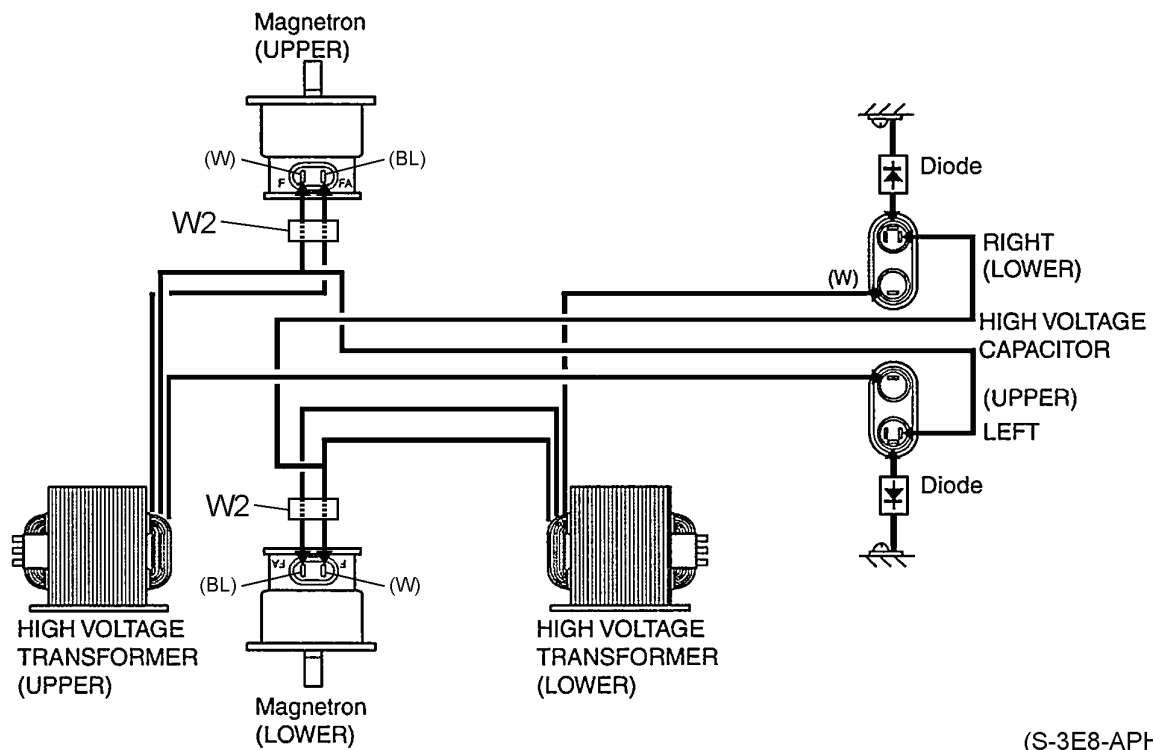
Magnetron
(UPPER)

(W)
(BL)
F
FA

W2

Diode

RIGHT
(LOWER)

(W)

HIGH VOLTAGE
CAPACITOR

(UPPER)
LEFT

Diode

W2

FA
F
(BL)
(W)

HIGH VOLTAGE
TRANSFORMER
(UPPER)

HIGH VOLTAGE
TRANSFORMER
(LOWER)

Magnetron
(LOWER)

(S-3E8-AP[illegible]